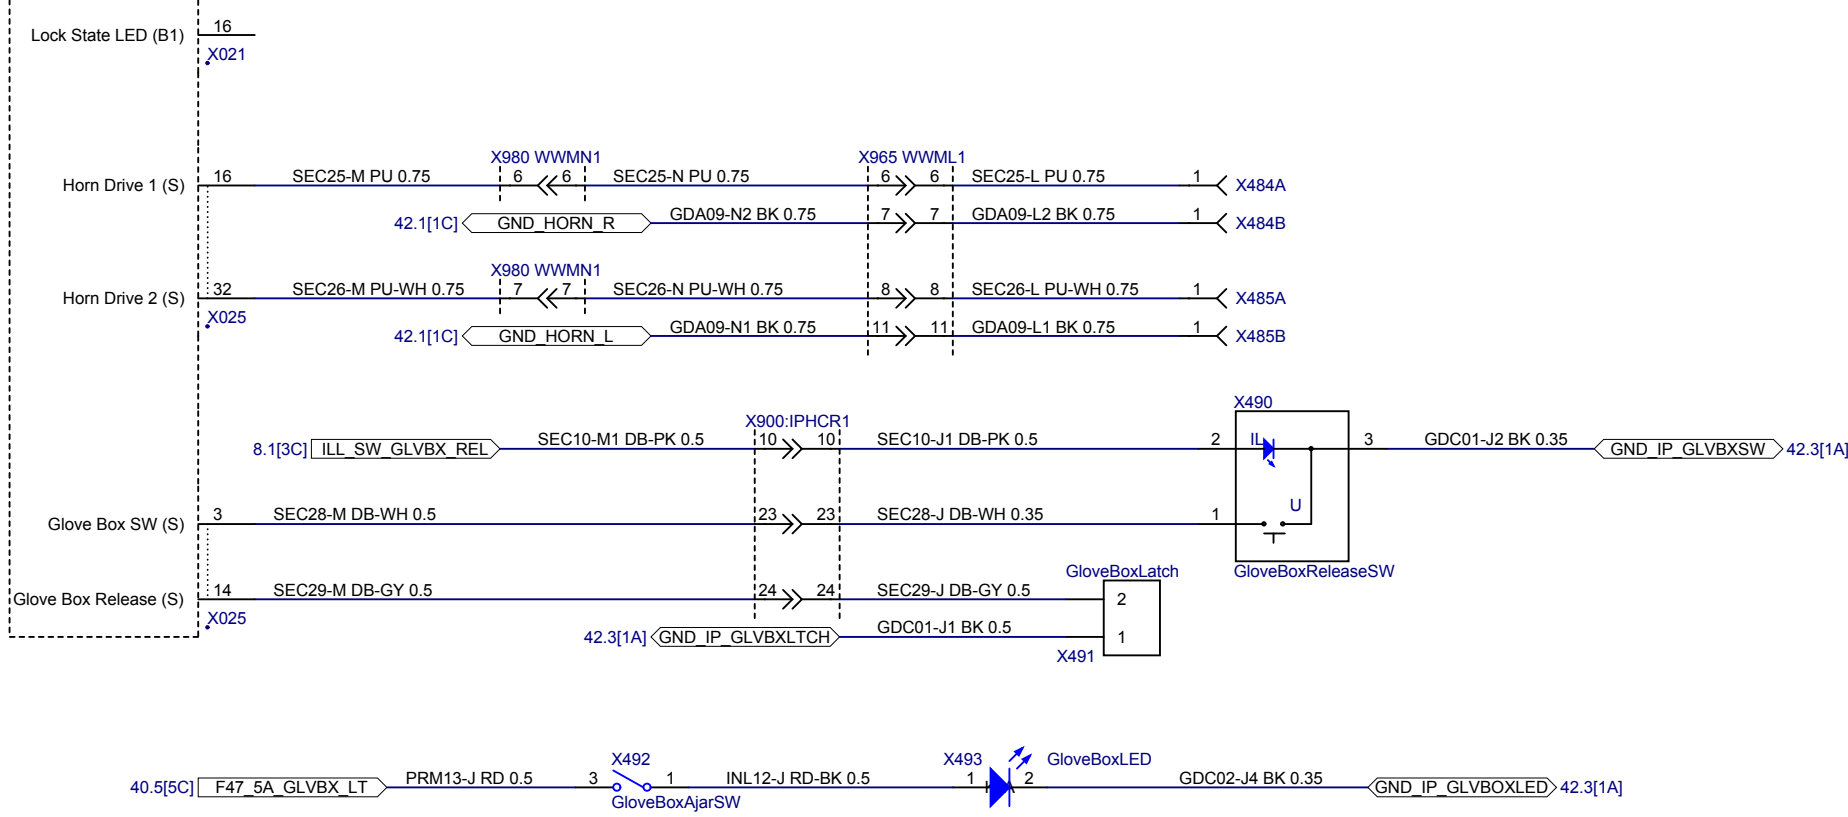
Lock State LED (B1) 16
X021

Horn Drive 1 (S) 16 SEC25-M PU 0.75 X980 WWMN1 6 6 SEC25-N PU 0.75 X965 WWML1 6 6 SEC25-L PU 0.75 1 X484A

42.1[1C] GND_HORN_R GDA09-N2 BK 0.75 7 7 GDA09-L2 BK 0.75 1 X484B

Horn Drive 2 (S) 32 SEC26-M PU-WH 0.75 X980 WWMN1 7 7 SEC26-N PU-WH 0.75 8 8 SEC26-L PU-WH 0.75 1 X485A
X025

42.1[1C] GND_HORN_L GDA09-N1 BK 0.75 11 11 GDA09-L1 BK 0.75 1 X485B

X490
8.1[3C] ILL_SW_GLVBX_REL SEC10-M1 DB-PK 0.5 X900:IPHCR1 10 10 SEC10-J1 DB-PK 0.5 2 IL 3 GDC01-J2 BK 0.35 GND_IP_GLVBXSW 42.3[1A]

U
Glove Box SW (S) 3 SEC28-M DB-WH 0.5 23 23 SEC28-J DB-WH 0.35 1

GloveBoxLatch GloveBoxReleaseSW
Glove Box Release (S) 14 SEC29-M DB-GY 0.5 24 24 SEC29-J DB-GY 0.5 2
X025
42.3[1A] GND_IP_GLVBXLTCH GDC01-J1 BK 0.5 1
X491

X492 X493 GloveBoxLED
40.5[5C] F47_5A_GLVBX_LT PRM13-J RD 0.5 3 1 INL12-J RD-BK 0.5 1 2 GDC02-J4 BK 0.35 GND_IP_GLVBOXLED 42.3[1A]
GloveBoxAjarSW